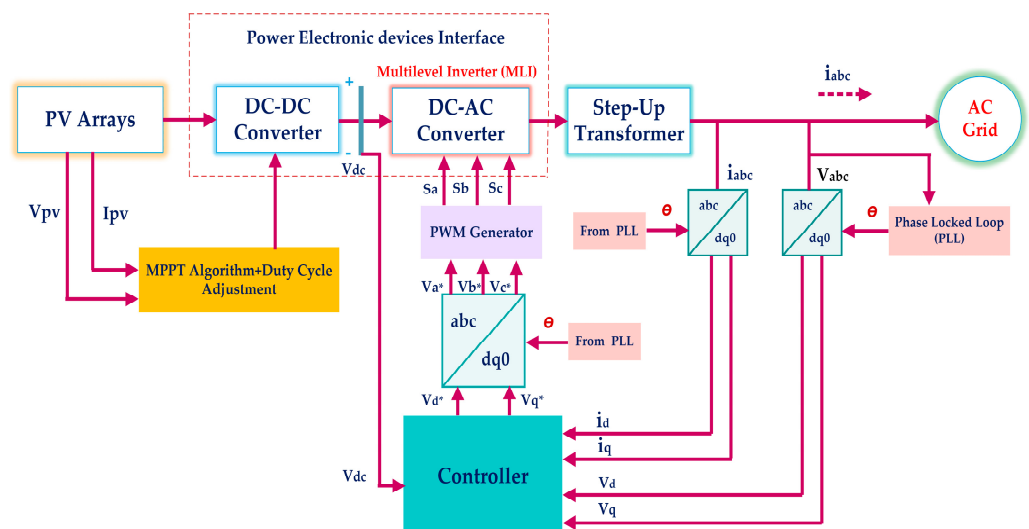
Power Electronic devices Interface

Multilevel Inverter (MLI)

$i_{abc}$

PV Arrays

DC-DC Converter

+

-

$V_{dc}$

DC-AC Converter

Step-Up Transformer

AC Grid

$V_{pv}$

$I_{pv}$

$S_a$ $S_b$ $S_c$

PWM Generator

$i_{abc}$

$V_{abc}$

$\theta$

From PLL

abc dq0

abc dq0

$\theta$

Phase Locked Loop (PLL)

MPPT Algorithm+Duty Cycle Adjustment

$V_a$* $V_b$* $V_c$*

abc dq0

$\theta$

From PLL

$V_d$* $V_q$*

$i_d$

$i_q$

$V_{dc}$

Controller

$V_d$

$V_q$